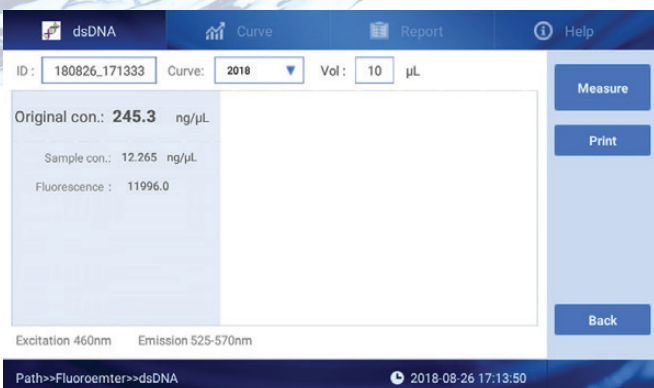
dsDNA
Curve
Report
Help

ID : 180826_171333 Curve: 2018 Vol : 10 μL

Measure

Original con.: 245.3 ng/μL

Print

Sample con.: 12.265 ng/μL

Fluorescence : 11996.0

Back

Excitation 460nm Emission 525-570nm

Path>>Fluoroemter>>dsDNA

2018-08-26 17:13:50